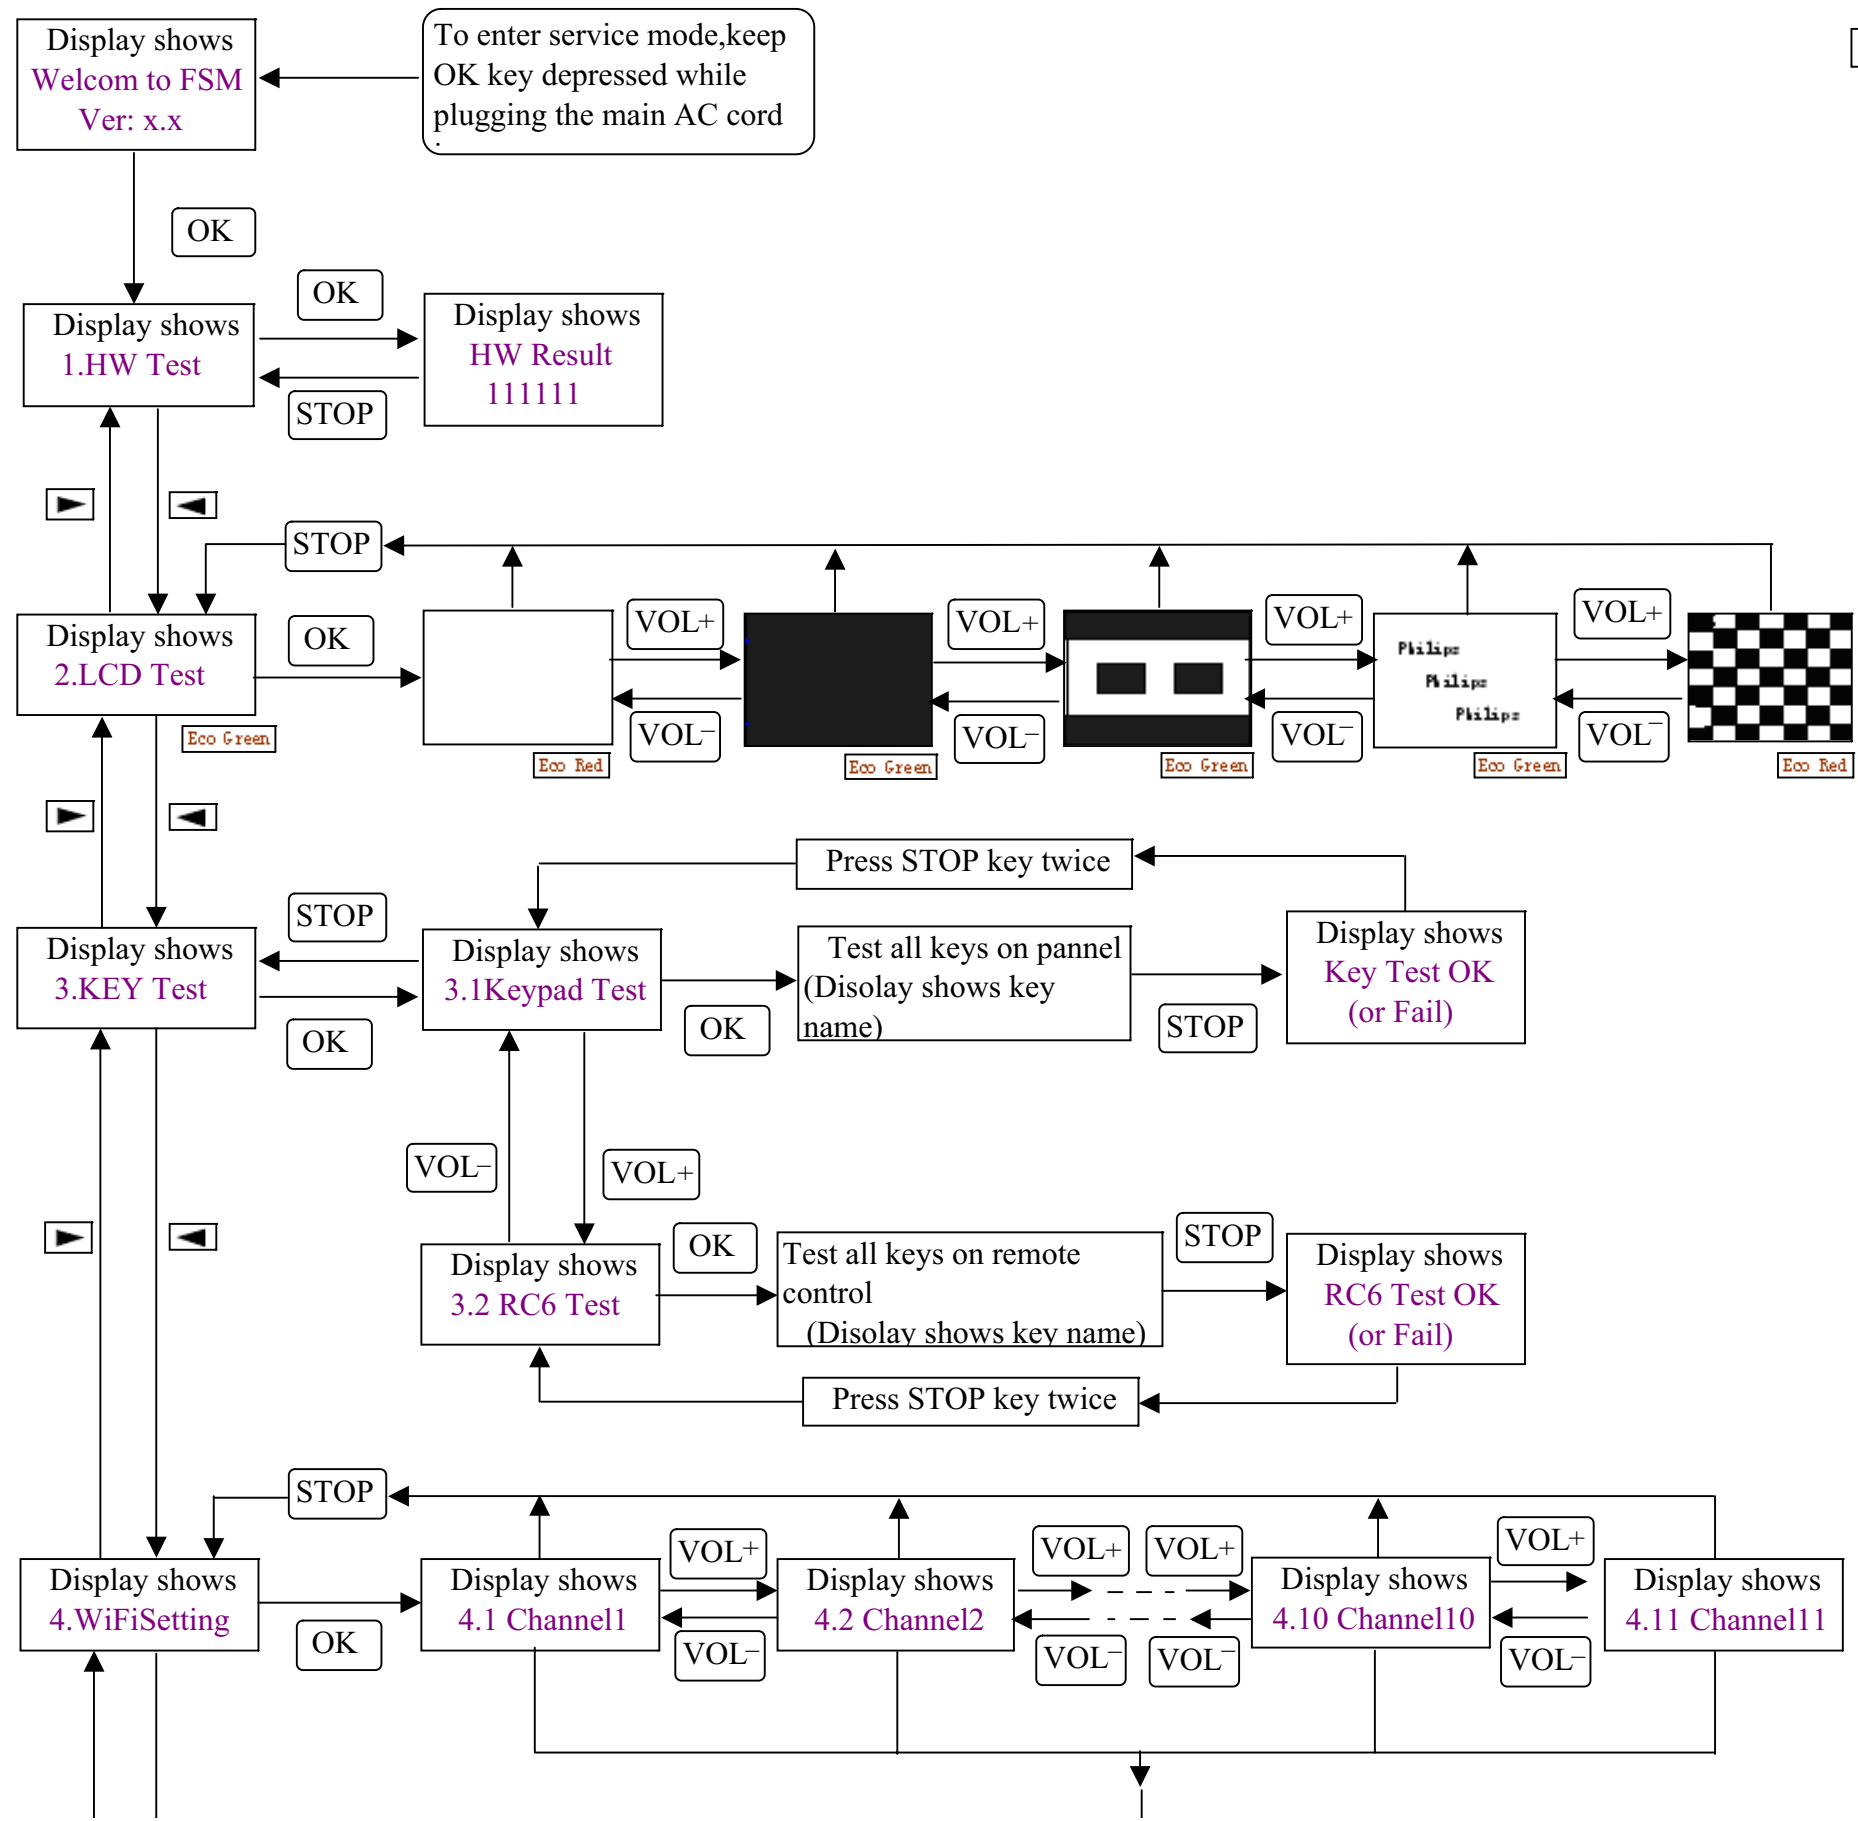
Display shows
Welcom to FSM
Ver: x.x

To enter service mode,keep OK key depressed while plugging the main AC cord

OK

OK

Display shows
1.HW Test

Display shows
HW Result
111111

STOP

►

◄

STOP

Display shows
2.LCD Test

OK

VOL+

VOL+

VOL+

VOL+

VOL−

VOL−

VOL−

VOL−

Eco Green

Eco Red

Eco Green

Eco Green

Philips
Philips
Philips

Eco Green

Eco Red

►

◄

Press STOP key twice

STOP

Display shows
3.KEY Test

Display shows
3.1Keypad Test

Test all keys on pannel (Disolay shows key name)

Display shows
Key Test OK
(or Fail)

OK

OK

STOP

VOL−

VOL+

►

◄

OK

Display shows
3.2 RC6 Test

Test all keys on remote control
(Disolay shows key name)

STOP

Display shows
RC6 Test OK
(or Fail)

Press STOP key twice

STOP

VOL+

VOL+

VOL+

VOL+

Display shows
4.WiFiSetting

Display shows
4.1 Channel1

Display shows
4.2 Channel2

Display shows
4.10 Channel10

Display shows
4.11 Channel11

OK

VOL−

VOL−

VOL−

VOL−